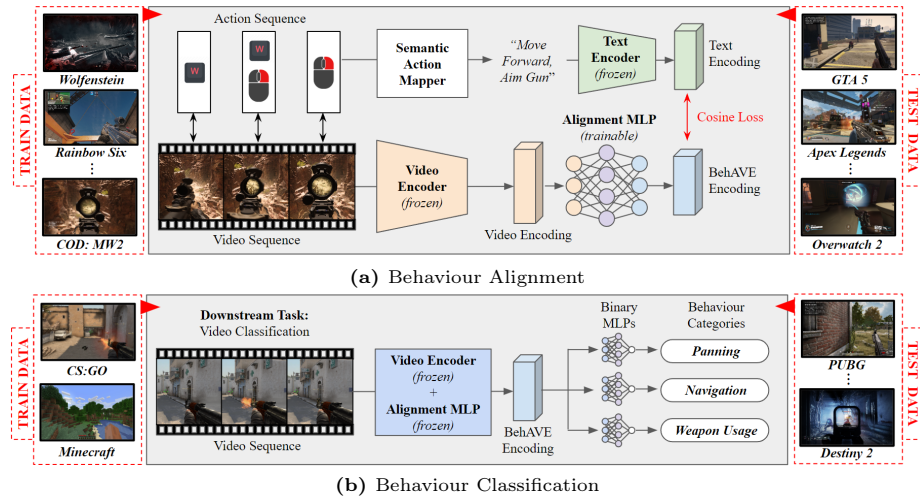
TRAIN DATA

Wolfenstein

Rainbow Six

⋮

COD: MW2

Action Sequence

W

W

Semantic Action Mapper

"Move Forward, Aim Gun"

Text Encoder (frozen)

Text Encoding

Alignment MLP (trainable)

Cosine Loss

Video Encoder (frozen)

Video Encoding

BehAVE Encoding

Video Sequence

TEST DATA

GTA 5

Apex Legends

⋮

Overwatch 2

(a) Behaviour Alignment

TRAIN DATA

CS:GO

Minecraft

Downstream Task: Video Classification

Video Encoder (frozen) + Alignment MLP (frozen)

BehAVE Encoding

Video Sequence

Binary MLPs

Behaviour Categories

Panning

Navigation

Weapon Usage

TEST DATA

PUBG

⋮

Destiny 2

(b) Behaviour Classification